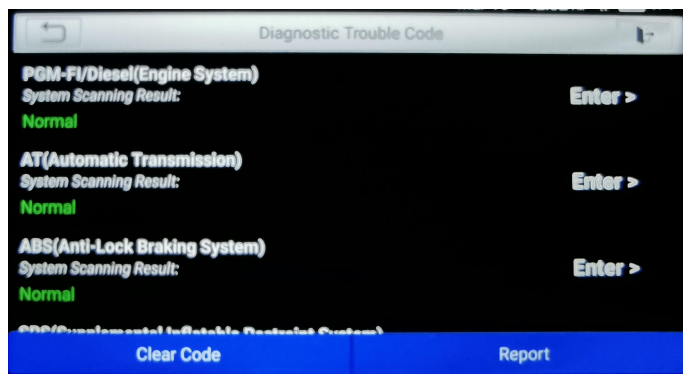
Diagnostic Trouble Code

PGM-FI/Diesel(Engine System)
System Scanning Result:
Normal
Enter >

AT(Automatic Transmission)
System Scanning Result:
Normal
Enter >

ABS(Anti-Lock Braking System)
System Scanning Result:
Normal
Enter >

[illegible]

Clear Code
Report